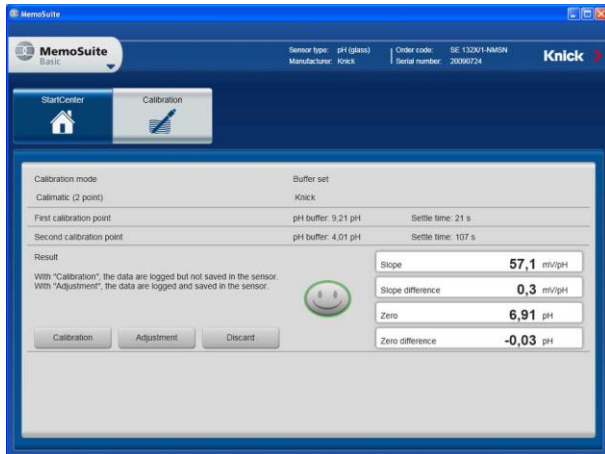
MemoSuite

MemoSuite
Basic

Sensor type: pH (glass)
Manufacturer: Knick

Order code: SE 132X/1-NMSN
Serial number: 20090724

Knick

StartCenter

Calibration

Calibration mode
Calimatic (2 point)

Buffer set
Knick

First calibration point
pH buffer: 9,21 pH
Settle time: 21 s

Second calibration point
pH buffer: 4,01 pH
Settle time: 107 s

Result

With "Calibration", the data are logged but not saved in the sensor.
With "Adjustment", the data are logged and saved in the sensor.

Slope 57,1 mV/pH

Slope difference 0,3 mV/pH

Zero 6,91 pH

Zero difference -0,03 pH

Calibration

Adjustment

Discard